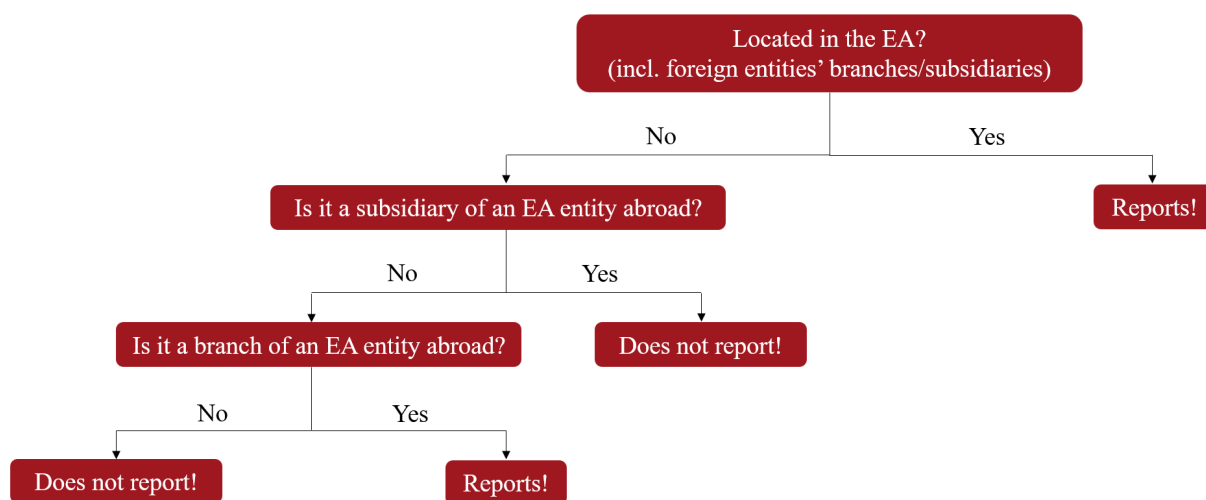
Located in the EA?
(incl. foreign entities' branches/subsidiaries)

No

Yes

Is it a subsidiary of an EA entity abroad?

Reports!

No

Yes

Is it a branch of an EA entity abroad?

Does not report!

No

Yes

Does not report!

Reports!